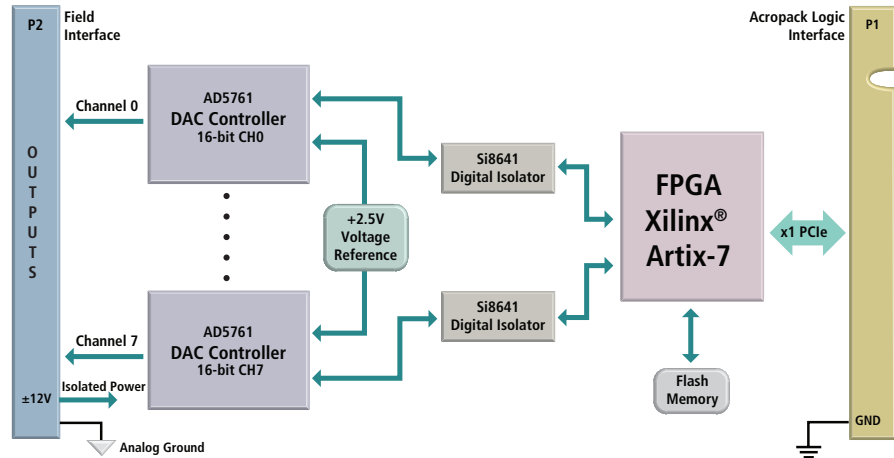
P2

Field Interface

OUTPUTS

Channel 0

AD5761
DAC Controller
16-bit CH0

+2.5V
Voltage
Reference

AD5761
DAC Controller
16-bit CH7

Channel 7

Isolated Power

±12V

Analog Ground

Si8641
Digital Isolator

Si8641
Digital Isolator

FPGA
Xilinx®
Artix-7

Flash
Memory

x1 PCIe

Acropack Logic Interface

P1

GND